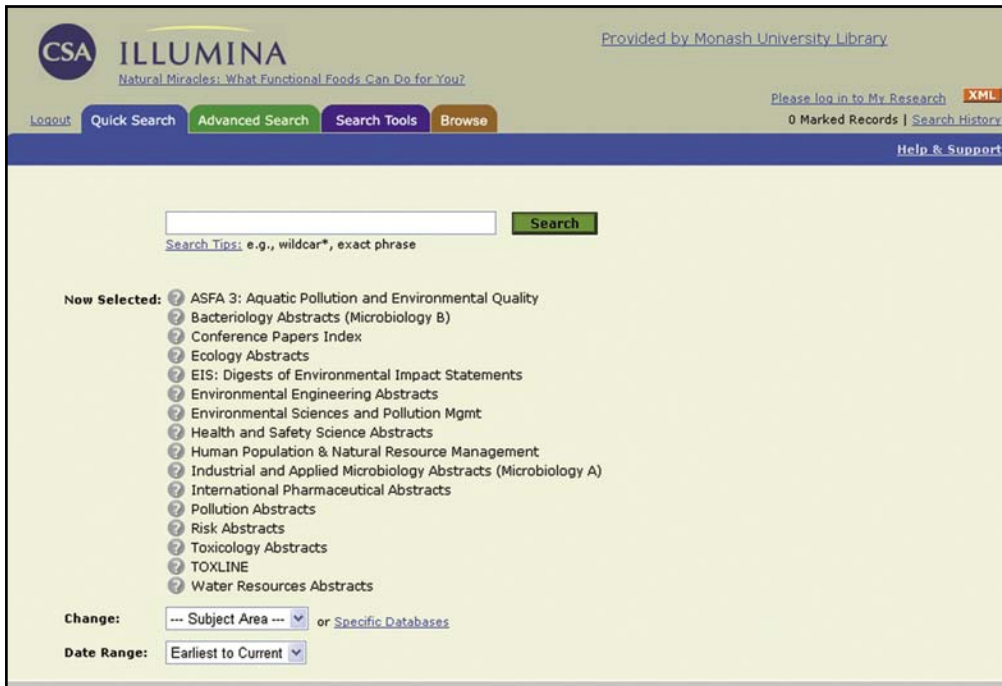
CSA ILLUMINA
Natural Miracles: What Functional Foods Can Do for You?

Provided by Monash University Library

Please log in to My Research XML
0 Marked Records | Search History

Logout Quick Search Advanced Search Search Tools Browse

Help & Support

Search
Search Tips: e.g., wildcar*, exact phrase

Now Selected: ASFA 3: Aquatic Pollution and Environmental Quality
Bacteriology Abstracts (Microbiology B)
Conference Papers Index
Ecology Abstracts
EIS: Digests of Environmental Impact Statements
Environmental Engineering Abstracts
Environmental Sciences and Pollution Mgmt
Health and Safety Science Abstracts
Human Population & Natural Resource Management
Industrial and Applied Microbiology Abstracts (Microbiology A)
International Pharmaceutical Abstracts
Pollution Abstracts
Risk Abstracts
Toxicology Abstracts
TOXLINE
Water Resources Abstracts

Change: --- Subject Area --- or Specific Databases

Date Range: Earliest to Current